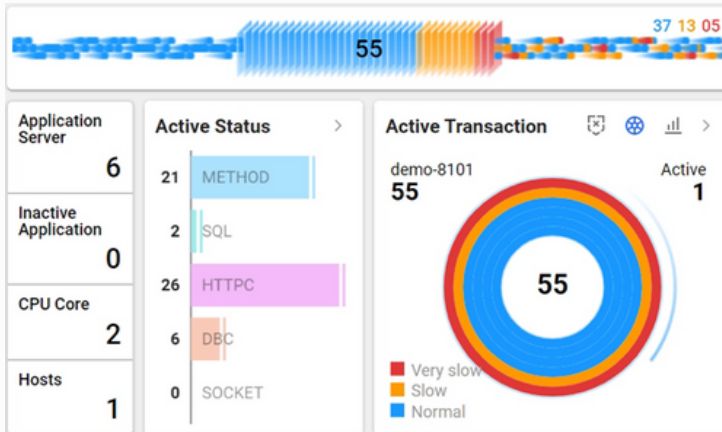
55

37 13 05

Application Server
6

Inactive Application
0

CPU Core
2

Hosts
1

Active Status

21 METHOD
2 SQL
26 HTTPC
6 DBC
0 SOCKET

Active Transaction

demo-8101
55

Active
1

55

Very slow
Slow
Normal